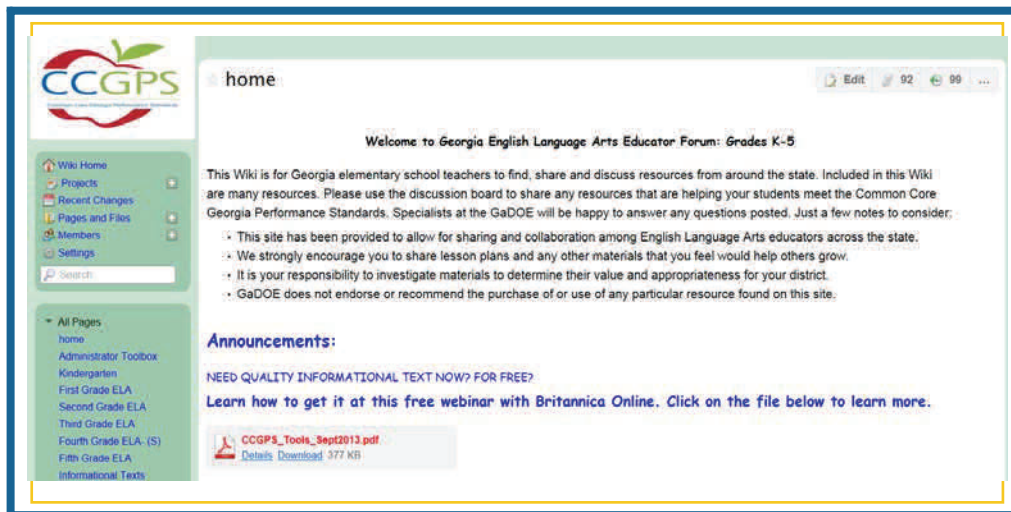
CCGPS

Common Core Georgia Performance Standards

Wiki Home
Projects
Recent Changes
Pages and Files
Members
Settings
Search

All Pages
home
Administrator Toolbox
Kindergarten
First Grade ELA
Second Grade ELA
Third Grade ELA
Fourth Grade ELA (S)
Fifth Grade ELA
Informational Texts

home

Edit 92 99 ...

Welcome to Georgia English Language Arts Educator Forum: Grades K-5

This Wiki is for Georgia elementary school teachers to find, share and discuss resources from around the state. Included in this Wiki are many resources. Please use the discussion board to share any resources that are helping your students meet the Common Core Georgia Performance Standards. Specialists at the GaDOE will be happy to answer any questions posted. Just a few notes to consider:

- This site has been provided to allow for sharing and collaboration among English Language Arts educators across the state.
- We strongly encourage you to share lesson plans and any other materials that you feel would help others grow.
- It is your responsibility to investigate materials to determine their value and appropriateness for your district.
- GaDOE does not endorse or recommend the purchase of or use of any particular resource found on this site.

Announcements:

NEED QUALITY INFORMATIONAL TEXT NOW? FOR FREE?

Learn how to get it at this free webinar with Britannica Online. Click on the file below to learn more.

CCGPS_Tools_Sept2013.pdf
Details Download 377 KB